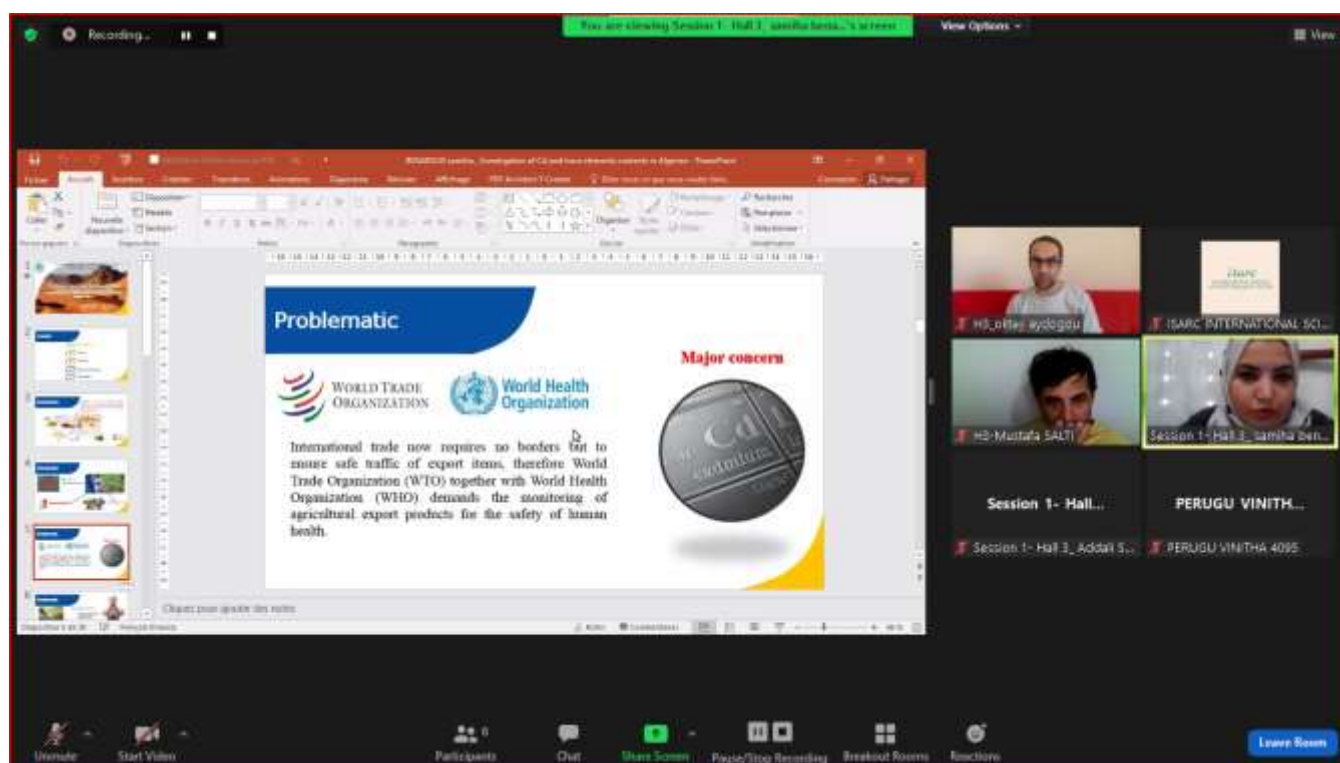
Recording...

You are viewing Session 1- Hall 3_ samiha bena...'s screen

View Options

View

Problematic

WORLD TRADE ORGANIZATION

World Health Organization

Major concern

International trade now requires no borders but to ensure safe traffic of export items, therefore World Trade Organization (WTO) together with World Health Organization (WHO) demands the monitoring of agricultural export products for the safety of human health.

Cd
cadmium

Cliquez pour ajouter des notes

H3_oktay aydogdu

ISARC INTERNATIONAL SC...

H3-Mustafa SALTI

Session 1- Hall 3_ samiha ben...

Session 1- Hall...

PERUGU VINITH...

Session 1- Hall 3_ Addali S...

PERUGU VINITHA 4095

Unmute

Start Video

Participants

Chat

Share Screen

Pause/Stop Recording

Breakout Rooms

Reactions

Leave Room